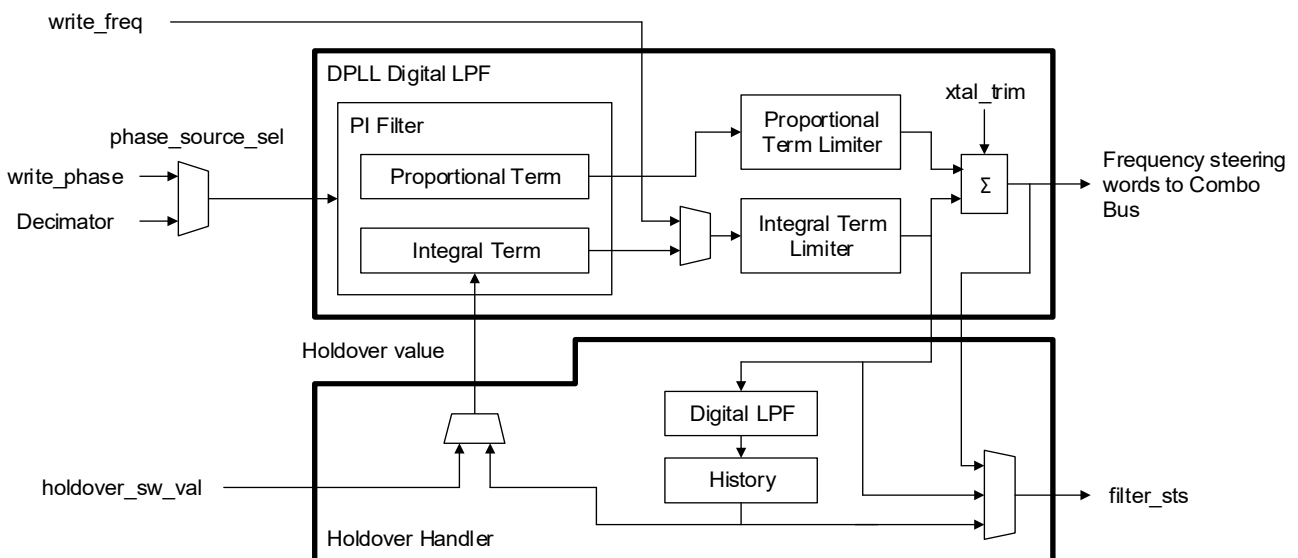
write_freq

DPLL Digital LPF

PI Filter

phase_source_sel

write_phase

Decimator

Proportional Term

Integral Term

Proportional Term Limiter

Integral Term Limiter

xtal_trim

Σ

Frequency steering words to Combo Bus

Holdover value

Digital LPF

History

holdover_sw_val

filter_sts

Holdover Handler